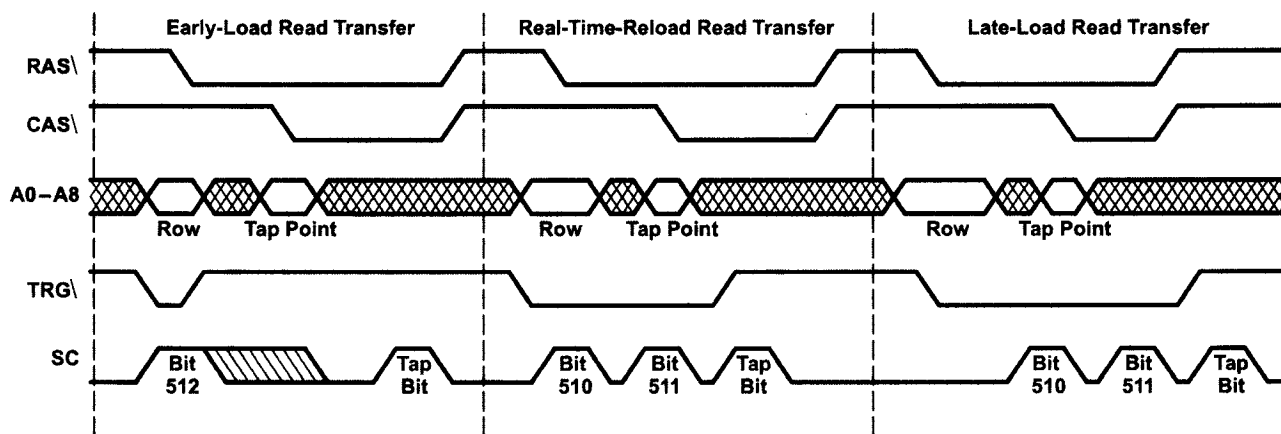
Early-Load Read Transfer

Real-Time-Reload Read Transfer

Late-Load Read Transfer

RAS\

CAS\

A0–A8

Row

Tap Point

Row

Tap Point

Row

Tap Point

TRG\

SC

Bit 512

Tap Bit

Bit 510

Bit 511

Tap Bit

Bit 510

Bit 511

Tap Bit